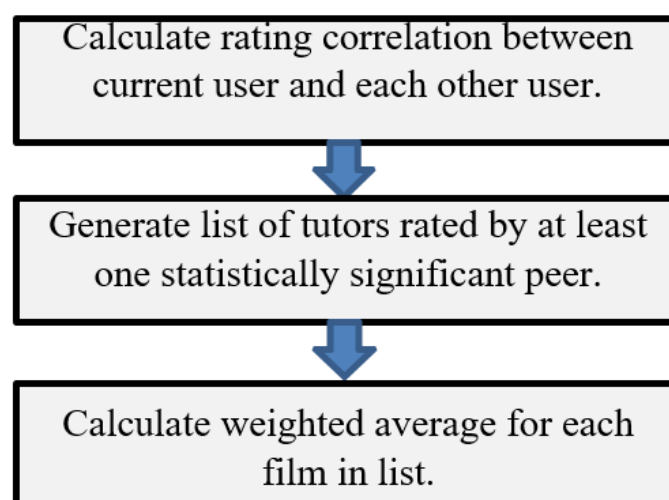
Calculate rating correlation between current user and each other user.

Generate list of tutors rated by at least one statistically significant peer.

Calculate weighted average for each film in list.